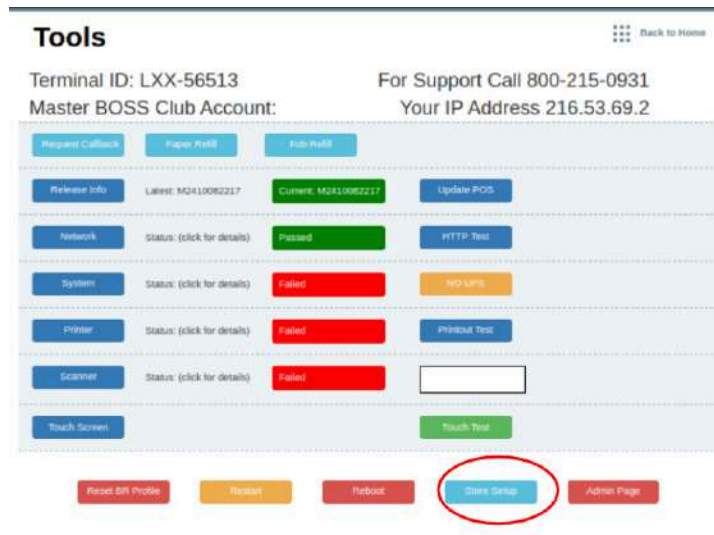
Tools

Back to Home

Terminal ID: LXX-56513

For Support Call 800-215-0931

Master BOSS Club Account:

Your IP Address 216.53.69.2

Request Callback

Paper Refill

Fob Refill

Release Info

Latest: M2410082217

Current: M2410082217

Update POS

Network

Status: (click for details)

Passed

HTTP Test

System

Status: (click for details)

Failed

NO UPS

Printer

Status: (click for details)

Failed

Printout Test

Scanner

Status: (click for details)

Failed

Touch Screen

Touch Test

Reset BR Profile

Restart

Reboot

Store Setup

Admin Page